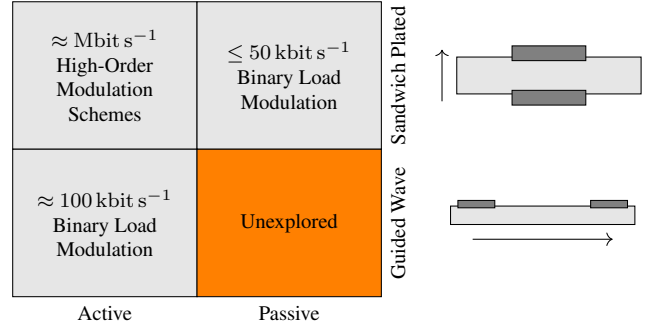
| | |
|---|---|
| $\approx$ Mbit s$^{-1}$ High-Order Modulation Schemes | $\leq 50$ kbit s$^{-1}$ Binary Load Modulation |
| $\approx 100$ kbit s$^{-1}$ Binary Load Modulation | Unexplored |

Active

Passive

Sandwich Plated

Guided Wave